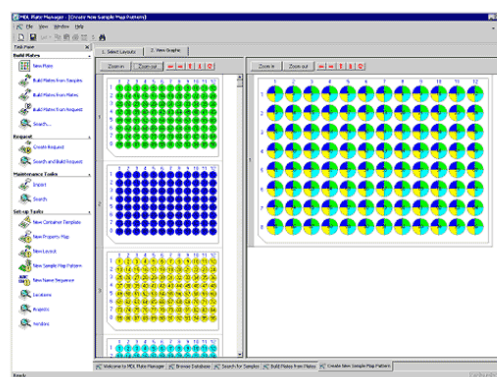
MDL Plate Manager - [Create New Sample Map Pattern]

File View Window Help

Task Pane

Build Plates

New Plate

Build Plates from Samples

Build Plates from Plates

Build Plates from Request

Search...

Request

Create Request

Search and Build Request

Maintenance Tasks

Import

Search

Set up Tasks

New Container Template

New Property Map

New Layout

New Sample Map Pattern

New Name Sequence

Locations

Projects

Vendors

1. Select Layouts | 2. New Graphic

Zoom in | Zoom out

Zoom in | Zoom out

1 2 3 4 5 6 7 8 9 10 11 12

1 2 3 4 5 6 7 8 9 10 11 12

A B C D E F G H

1 2 3 4 5 6 7 8 9 10 11 12

1 2 3 4 5 6 7 8 9 10 11 12

1 2 3 4 5 6 7 8

Welcome to MDL Plate Manager | Browse Database | Search for Samples | Build Plates from Plates | Create New Sample Map Pattern

Ready